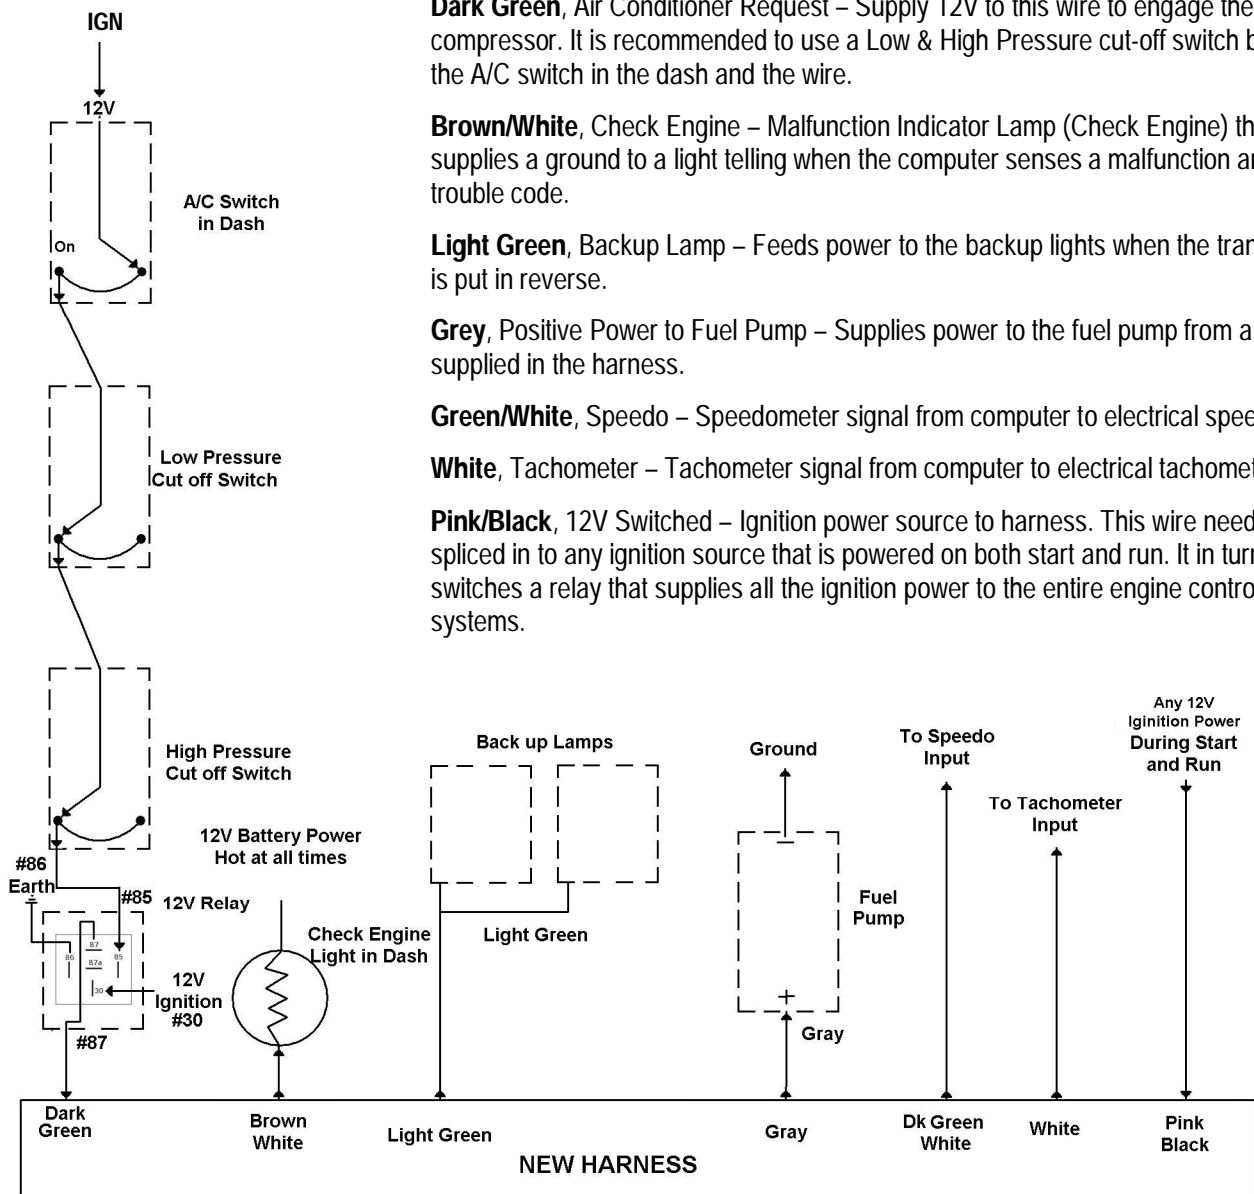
**Dark Green**, Air Conditioner Request – Supply 12V to this wire to engage the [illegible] compressor. It is recommended to use a Low & High Pressure cut-off switch b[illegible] the A/C switch in the dash and the wire.

**Brown/White**, Check Engine – Malfunction Indicator Lamp (Check Engine) th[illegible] supplies a ground to a light telling when the computer senses a malfunction a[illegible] trouble code.

**Light Green**, Backup Lamp – Feeds power to the backup lights when the tran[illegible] is put in reverse.

**Grey**, Positive Power to Fuel Pump – Supplies power to the fuel pump from a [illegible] supplied in the harness.

**Green/White**, Speedo – Speedometer signal from computer to electrical spee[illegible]

**White**, Tachometer – Tachometer signal from computer to electrical tachomet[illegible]

**Pink/Black**, 12V Switched – Ignition power source to harness. This wire need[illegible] spliced in to any ignition source that is powered on both start and run. It in tur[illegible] switches a relay that supplies all the ignition power to the entire engine contro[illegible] systems.

IGN

12V

A/C Switch in Dash

On

Low Pressure Cut off Switch

High Pressure Cut off Switch

12V Battery Power Hot at all times

#86 Earth

#85

12V Relay

87

86

87a

85

30

12V Ignition #30

#87

Check Engine Light in Dash

Back up Lamps

Light Green

Ground

Fuel Pump

Gray

To Speedo Input

To Tachometer Input

Any 12V Iginition Power During Start and Run

Dark Green

Brown White

Light Green

Gray

Dk Green White

White

Pink Black

NEW HARNESS